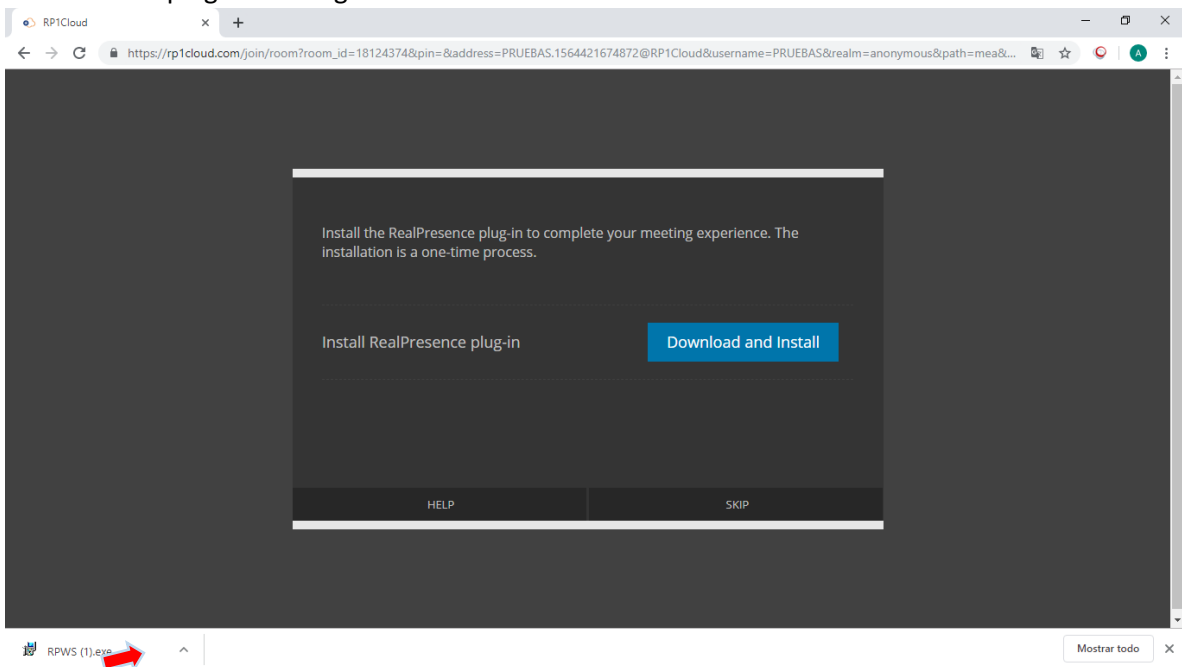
RP1Cloud

https://rp1cloud.com/join/room?room_id=18124374&pin=&address=PRUEBAS.1564421674872@RP1Cloud&username=PRUEBAS&realm=anonymous&path=mea&...

Install the RealPresence plug-in to complete your meeting experience. The installation is a one-time process.

Install RealPresence plug-in

Download and Install

HELP

SKIP

RPWS (1).exe

Mostrar todo